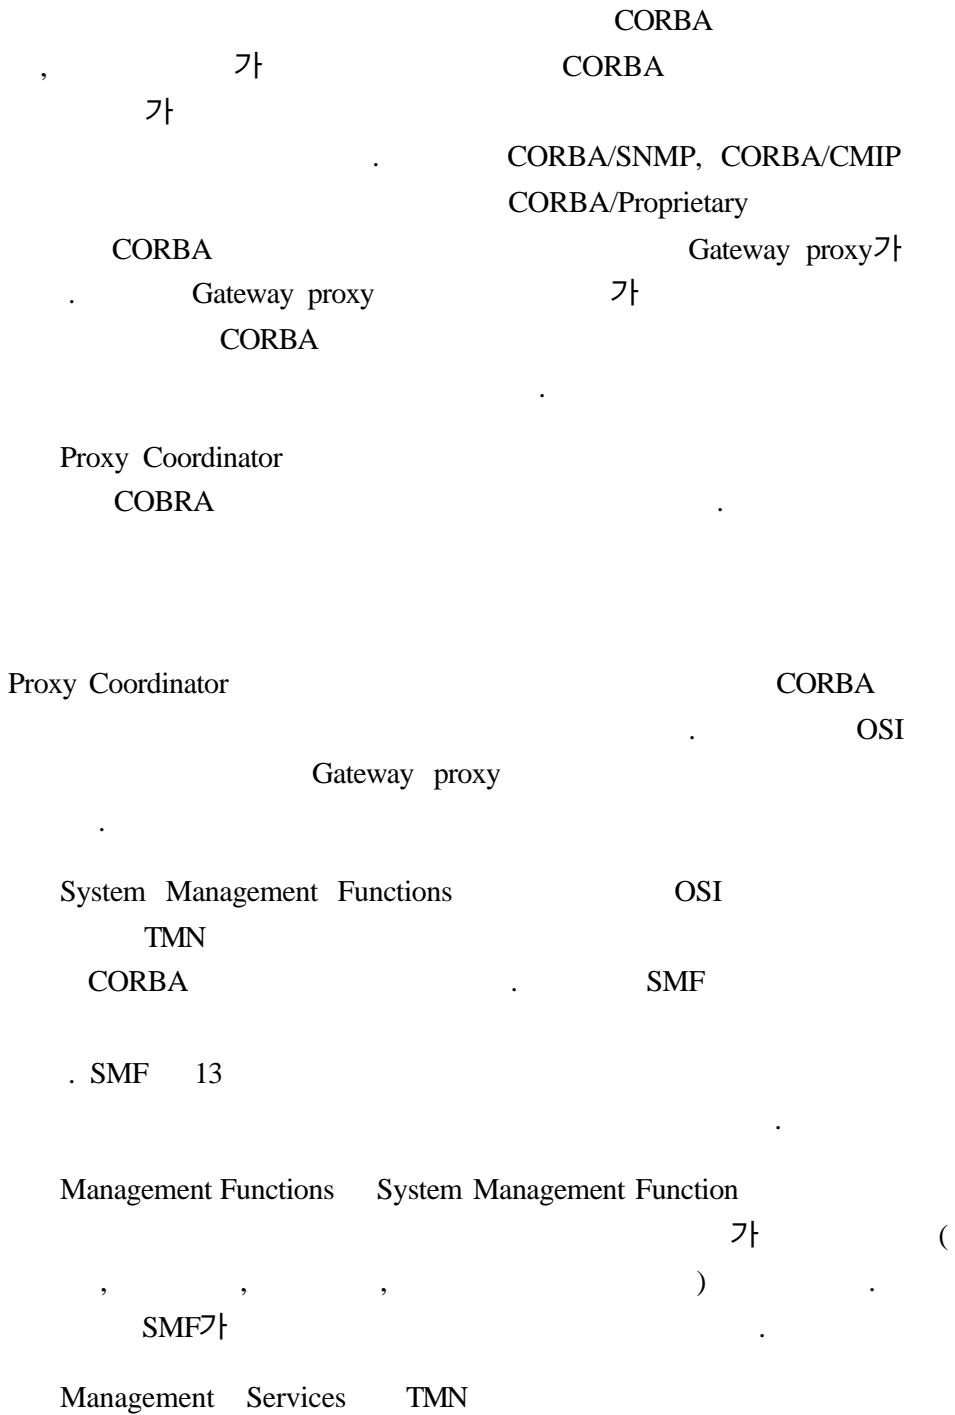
CORBA

, 가 CORBA

가

. CORBA/SNMP, CORBA/CMIP

CORBA/Proprietary

CORBA Gateway proxy가

. Gateway proxy 가

CORBA

.

Proxy Coordinator

COBRA .

Proxy Coordinator CORBA

. OSI

Gateway proxy

.

System Management Functions OSI

TMN

CORBA . SMF

. SMF 13

.

Management Functions System Management Function

가 (

, , , )

SMF가 .

Management Services TMN